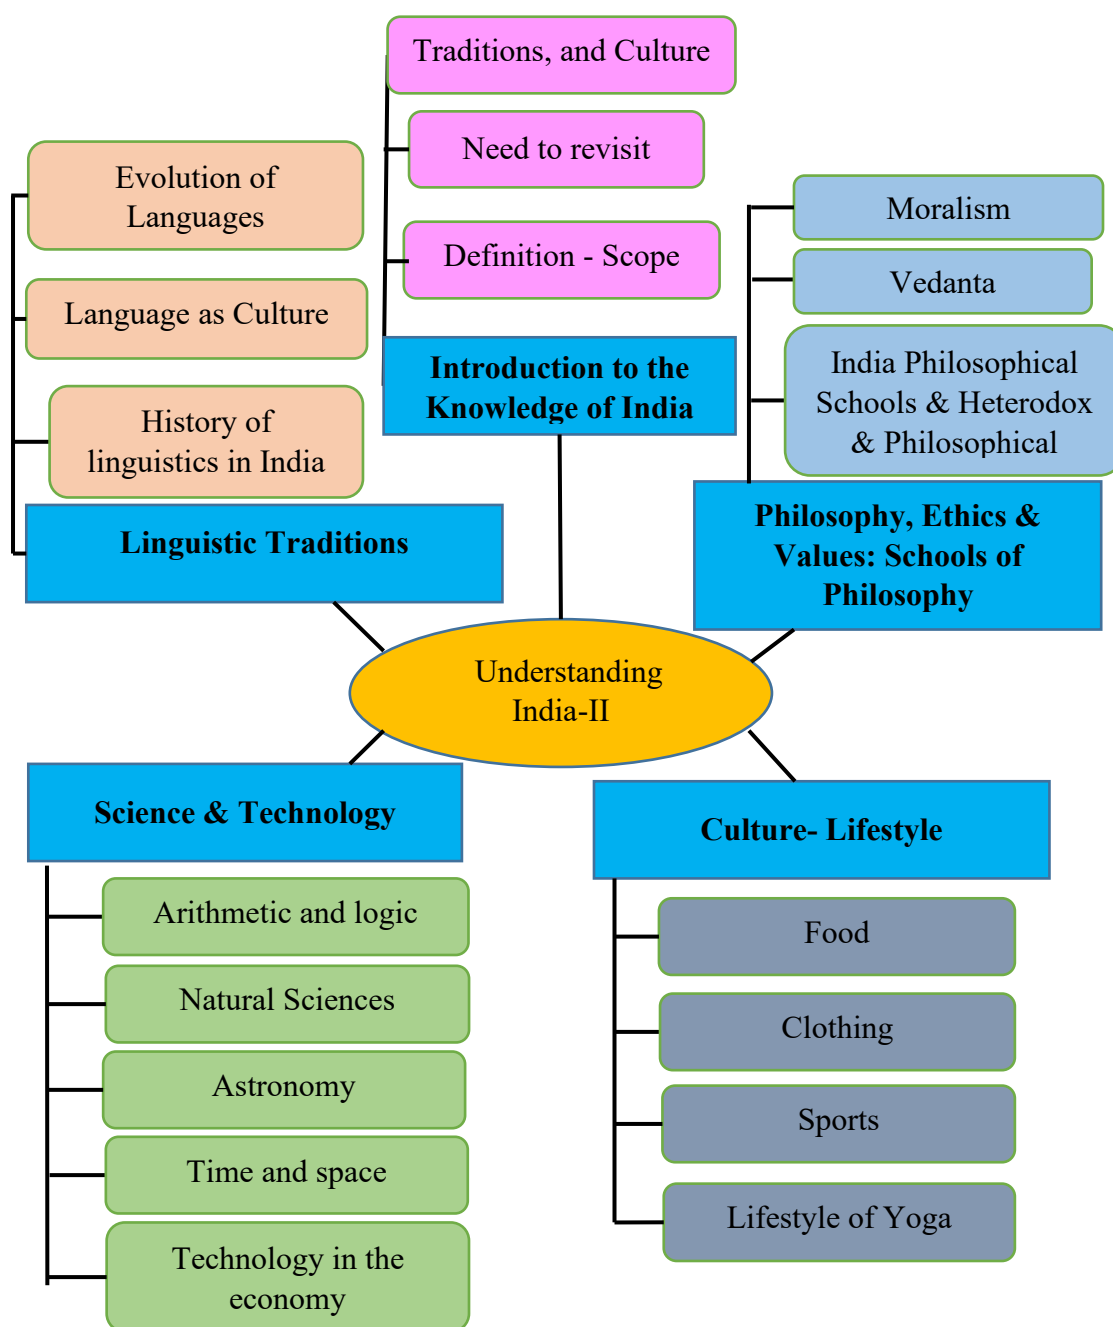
Traditions, and Culture

Need to revisit

Definition - Scope

Introduction to the Knowledge of India

Evolution of Languages

Language as Culture

History of linguistics in India

Linguistic Traditions

Moralism

Vedanta

India Philosophical Schools & Heterodox & Philosophical

Philosophy, Ethics & Values: Schools of Philosophy

Understanding India-II

Science & Technology

Arithmetic and logic

Natural Sciences

Astronomy

Time and space

Technology in the economy

Culture- Lifestyle

Food

Clothing

Sports

Lifestyle of Yoga